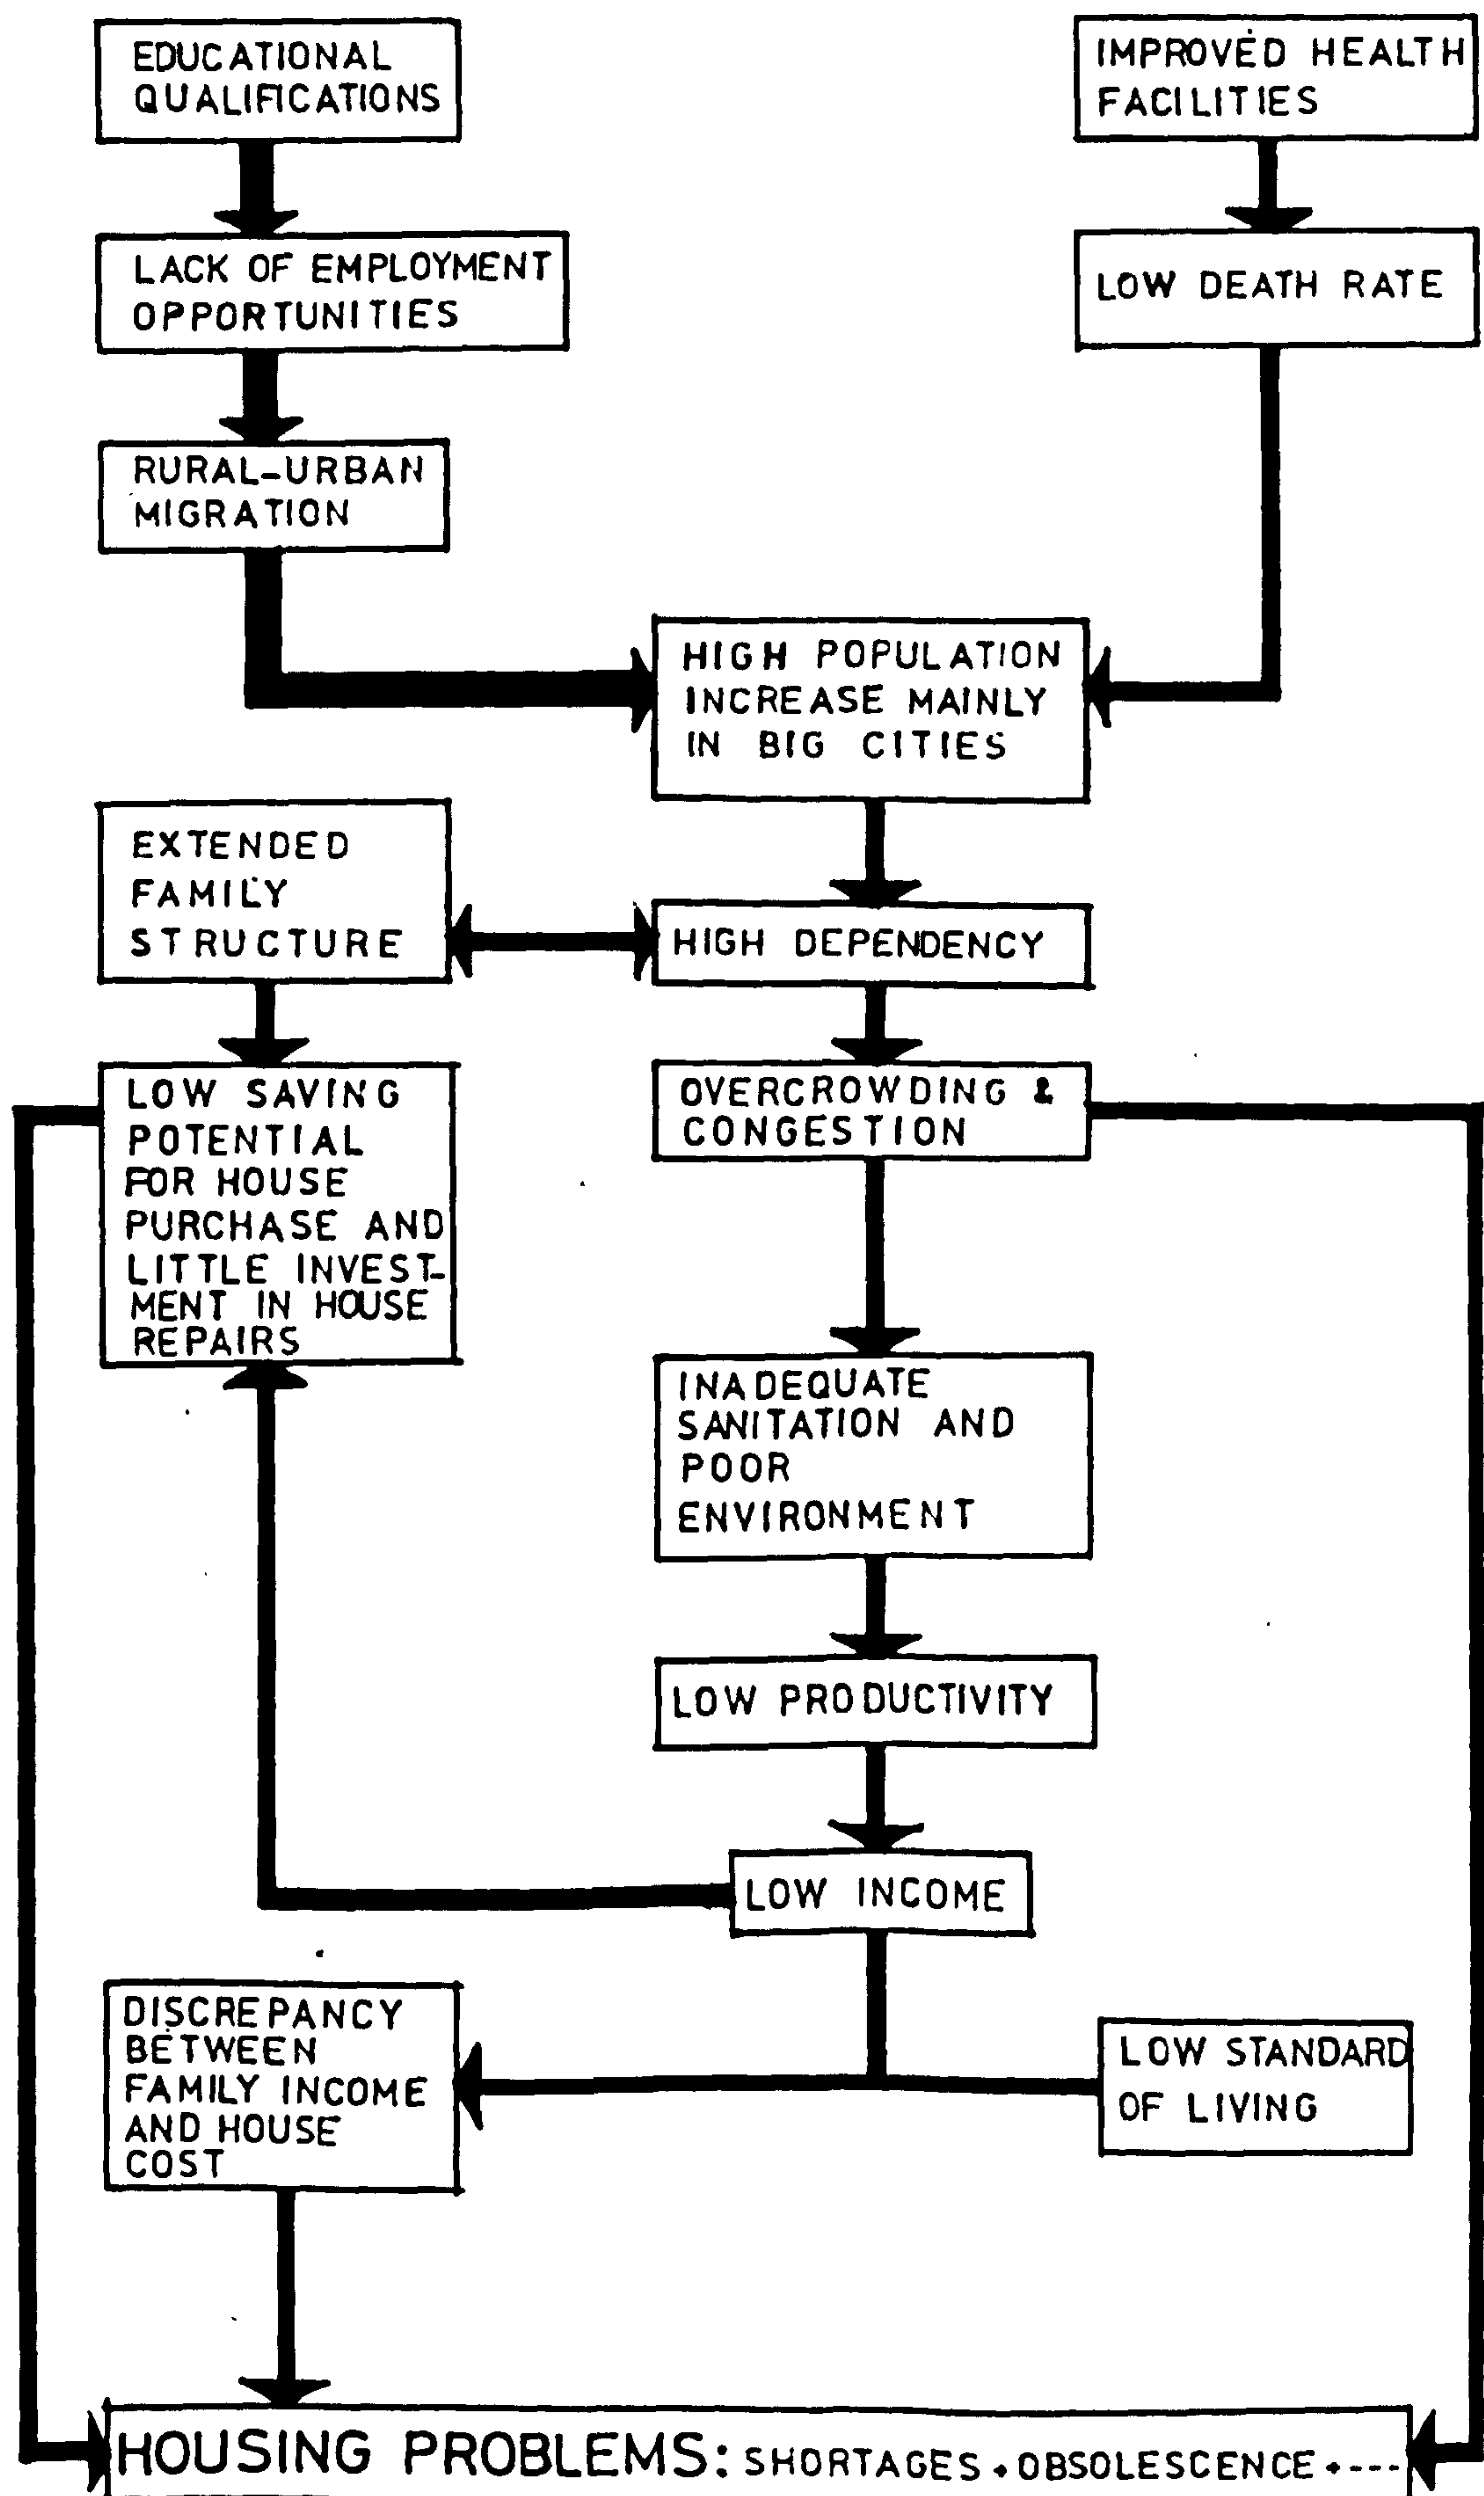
EDUCATIONAL QUALIFICATIONS

IMPROVED HEALTH FACILITIES

LACK OF EMPLOYMENT OPPORTUNITIES

LOW DEATH RATE

RURAL-URBAN MIGRATION

HIGH POPULATION INCREASE MAINLY IN BIG CITIES

EXTENDED FAMILY STRUCTURE

HIGH DEPENDENCY

LOW SAVING POTENTIAL FOR HOUSE PURCHASE AND LITTLE INVESTMENT IN HOUSE REPAIRS

OVERCROWDING & CONGESTION

INADEQUATE SANITATION AND POOR ENVIRONMENT

LOW PRODUCTIVITY

LOW INCOME

DISCREPANCY BETWEEN FAMILY INCOME AND HOUSE COST

LOW STANDARD OF LIVING

HOUSING PROBLEMS: SHORTAGES + OBSOLESCENCE + - - -